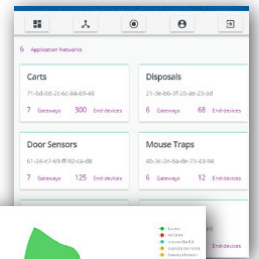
6 Application Networks

Carts
71-58-0f-2c-6c-84-69-48
7 Gateways 300 End devices

Disposals
21-3e-86-3f-20-ae-23-0d
6 Gateways 68 End devices

Door Sensors
67-24-e7-69-ff-92-ca-d8
7 Gateways 125 End devices

Mouse Traps
4b-3c-2e-8a-de-71-43-98
6 Gateways 12 End devices

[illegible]
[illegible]
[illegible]
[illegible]
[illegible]

End devices